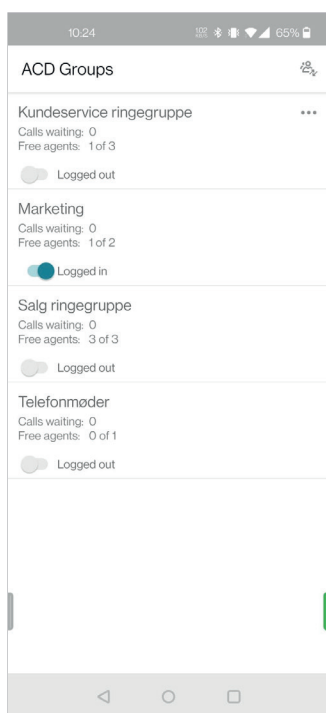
10:24 65%

ACD Groups

Kundeservice ringegruppe
Calls waiting: 0
Free agents: 1 of 3
Logged out

Marketing
Calls waiting: 0
Free agents: 1 of 2
Logged in

Salg ringegruppe
Calls waiting: 0
Free agents: 3 of 3
Logged out

Telefonmøder
Calls waiting: 0
Free agents: 0 of 1
Logged out